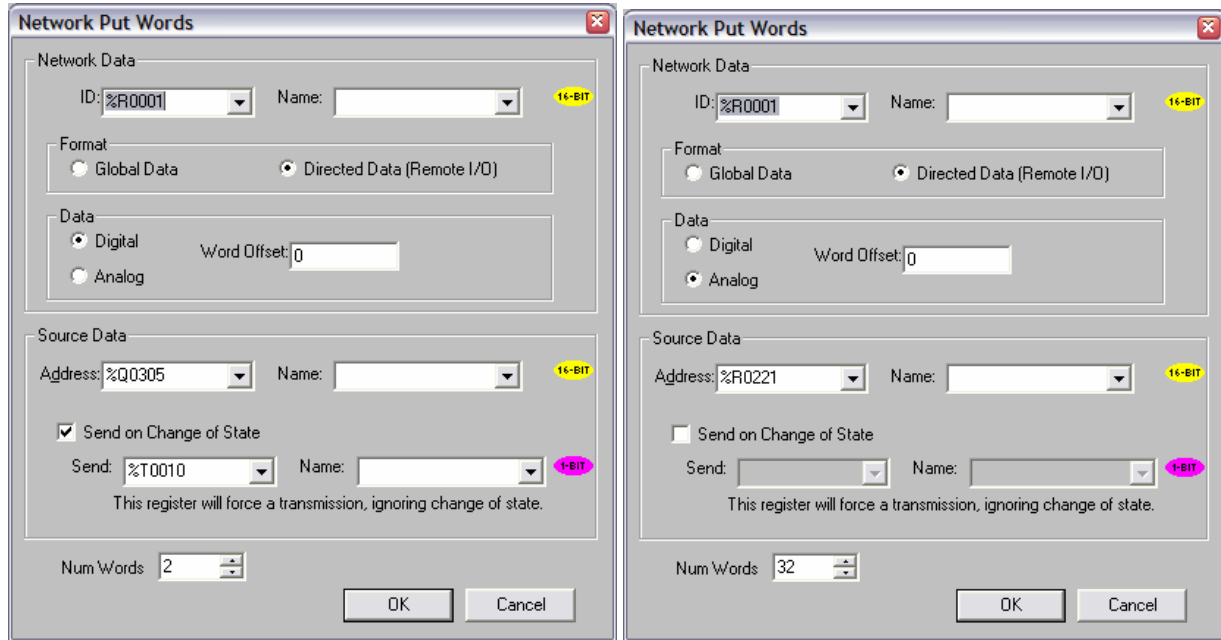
Network Put Words

Network Data

ID: %R0001 Name: 16-BIT

Format
Global Data
Directed Data (Remote I/O)

Data
Digital
Analog
Word Offset: 0

Source Data

Address: %Q0305 Name: 16-BIT

Send on Change of State

Send: %T0010 Name: 1-BIT

This register will force a transmission, ignoring change of state.

Num Words 2

OK Cancel

Network Put Words

Network Data

ID: %R0001 Name: 16-BIT

Format
Global Data
Directed Data (Remote I/O)

Data
Digital
Analog
Word Offset: 0

Source Data

Address: %R0221 Name: 16-BIT

Send on Change of State

Send: Name: 1-BIT

This register will force a transmission, ignoring change of state.

Num Words 32

OK Cancel